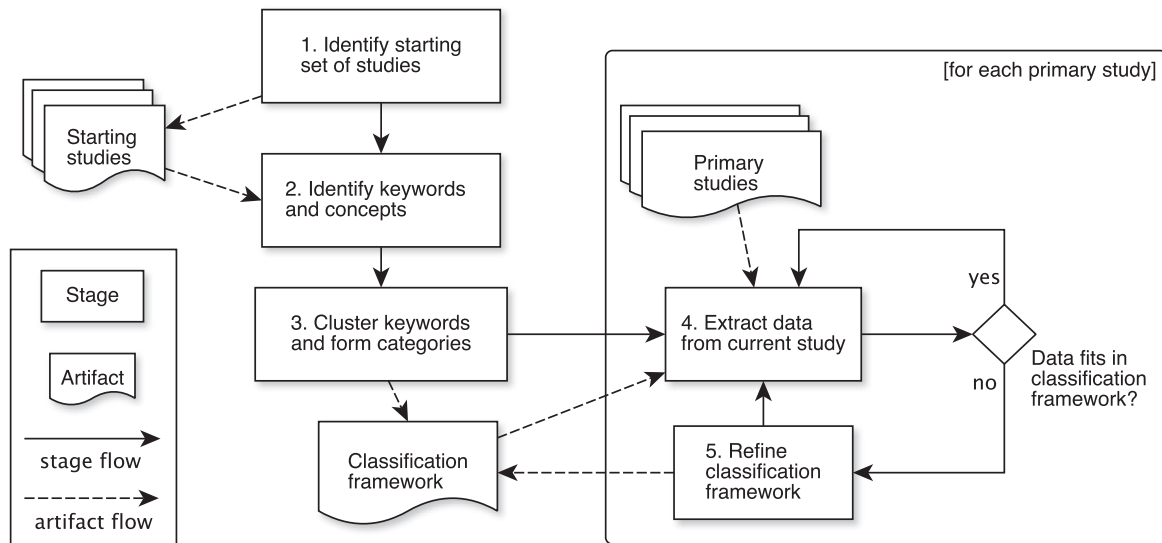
1. Identify starting set of studies

Starting studies

2. Identify keywords and concepts

3. Cluster keywords and form categories

Classification framework

Stage

Artifact

stage flow

artifact flow

[for each primary study]

Primary studies

4. Extract data from current study

yes

no

Data fits in classification framework?

5. Refine classification framework